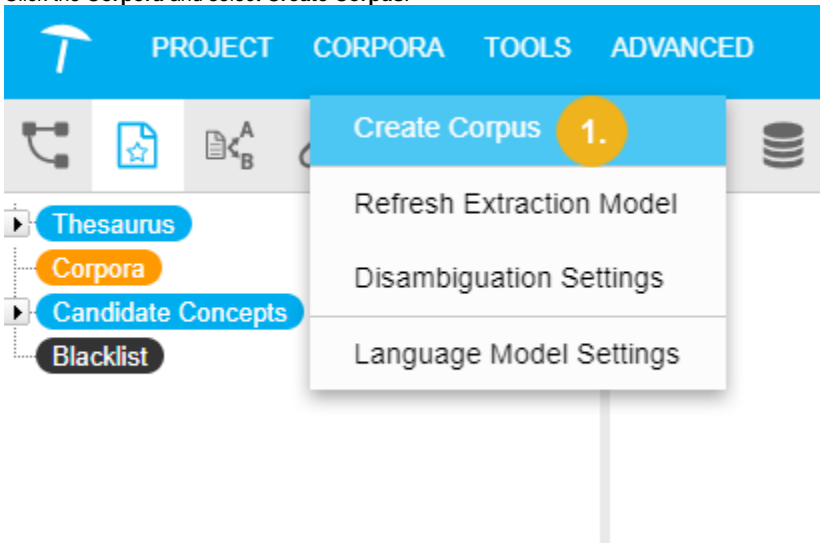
Click the Corpora and select Create Corpus.

PROJECT CORPORA TOOLS ADVANCED

Create Corpus 1.

Refresh Extraction Model

Disambiguation Settings

Language Model Settings

Thesaurus

Corpora

Candidate Concepts

Blacklist